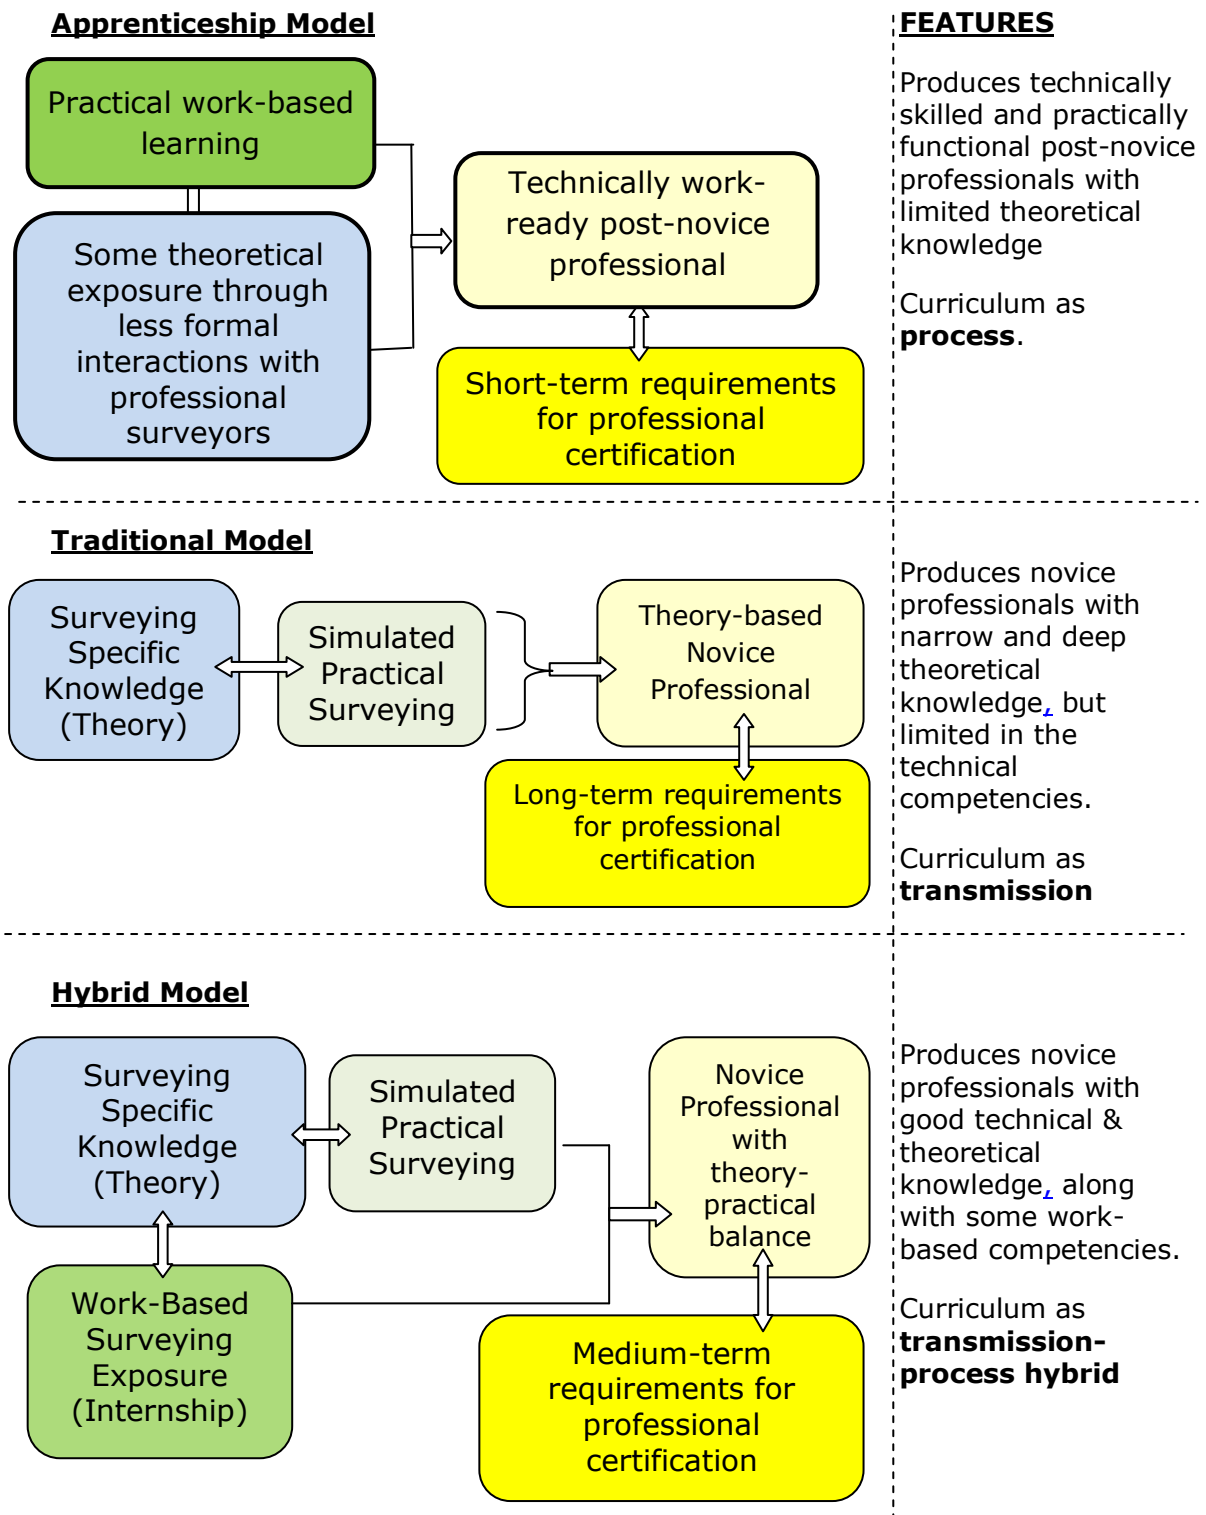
Apprenticeship Model

Practical work-based learning

Some theoretical exposure through less formal interactions with professional surveyors

Technically work-ready post-novice professional

Short-term requirements for professional certification

FEATURES

Produces technically skilled and practically functional post-novice professionals with limited theoretical knowledge

Curriculum as **process**.

Traditional Model

Surveying Specific Knowledge (Theory)

Simulated Practical Surveying

Theory-based Novice Professional

Long-term requirements for professional certification

Produces novice professionals with narrow and deep theoretical knowledge, but limited in the technical competencies.

Curriculum as **transmission**

Hybrid Model

Surveying Specific Knowledge (Theory)

Simulated Practical Surveying

Novice Professional with theory-practical balance

Work-Based Surveying Exposure (Internship)

Medium-term requirements for professional certification

Produces novice professionals with good technical & theoretical knowledge, along with some work-based competencies.

Curriculum as **transmission-process hybrid**